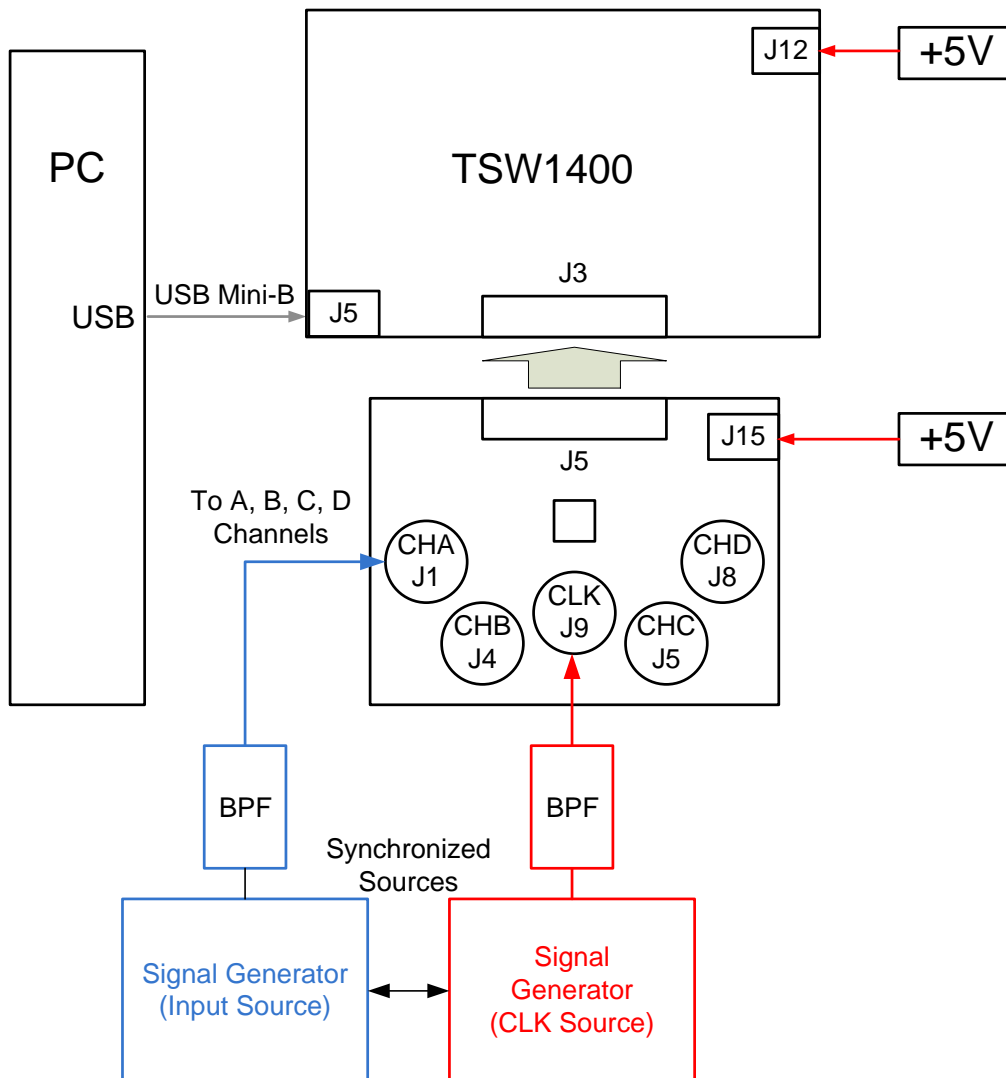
TSW1400

J12

+5V

PC

USB

USB Mini-B

J5

J3

J5

J15

+5V

To A, B, C, D Channels

CHA J1

CHB J4

CLK J9

CHC J5

CHD J8

BPF

BPF

Synchronized Sources

Signal Generator (Input Source)

Signal Generator (CLK Source)